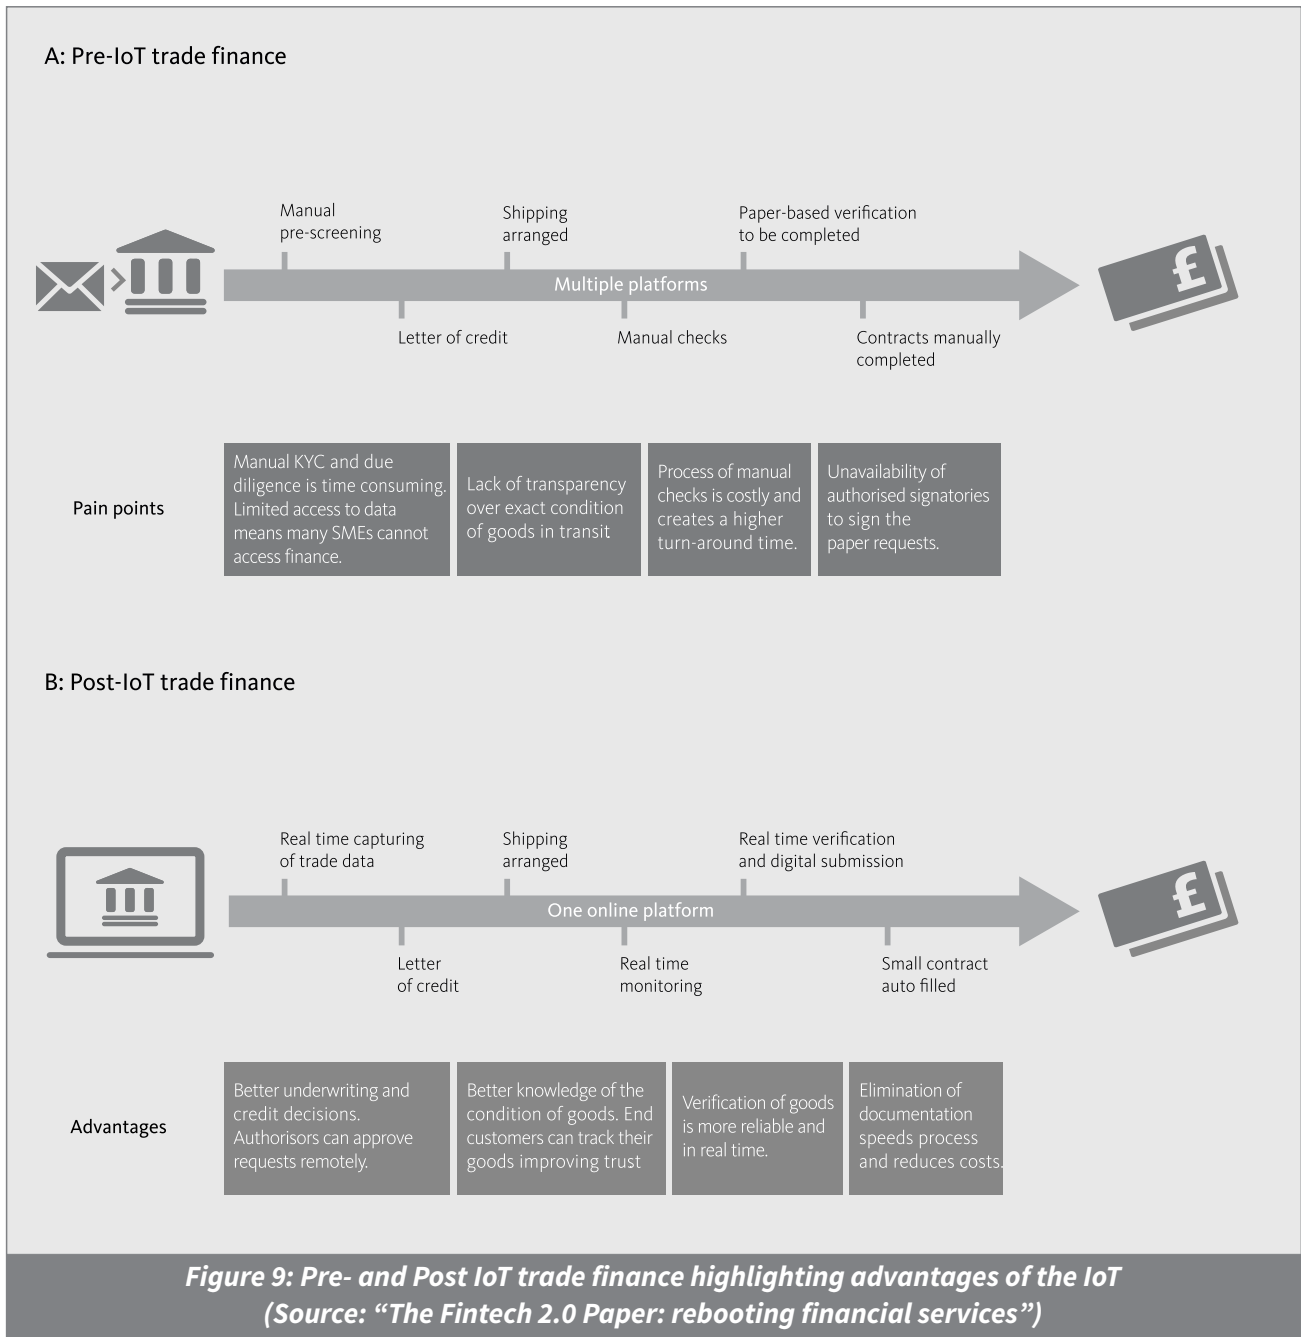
A: Pre-IoT trade finance

Manual pre-screening

Shipping arranged

Paper-based verification to be completed

Multiple platforms

Letter of credit

Manual checks

Contracts manually completed

Pain points

| Manual KYC and due diligence is time consuming. Limited access to data means many SMEs cannot access finance. | Lack of transparency over exact condition of goods in transit | Process of manual checks is costly and creates a higher turn-around time. | Unavailability of authorised signatories to sign the paper requests. |
|---|---|---|---|

B: Post-IoT trade finance

Real time capturing of trade data

Shipping arranged

Real time verification and digital submission

One online platform

Letter of credit

Real time monitoring

Small contract auto filled

Advantages

| Better underwriting and credit decisions. Authorisors can approve requests remotely. | Better knowledge of the condition of goods. End customers can track their goods improving trust | Verification of goods is more reliable and in real time. | Elimination of documentation speeds process and reduces costs. |
|---|---|---|---|

Figure 9: Pre- and Post IoT trade finance highlighting advantages of the IoT (Source: “The Fintech 2.0 Paper: rebooting financial services”)